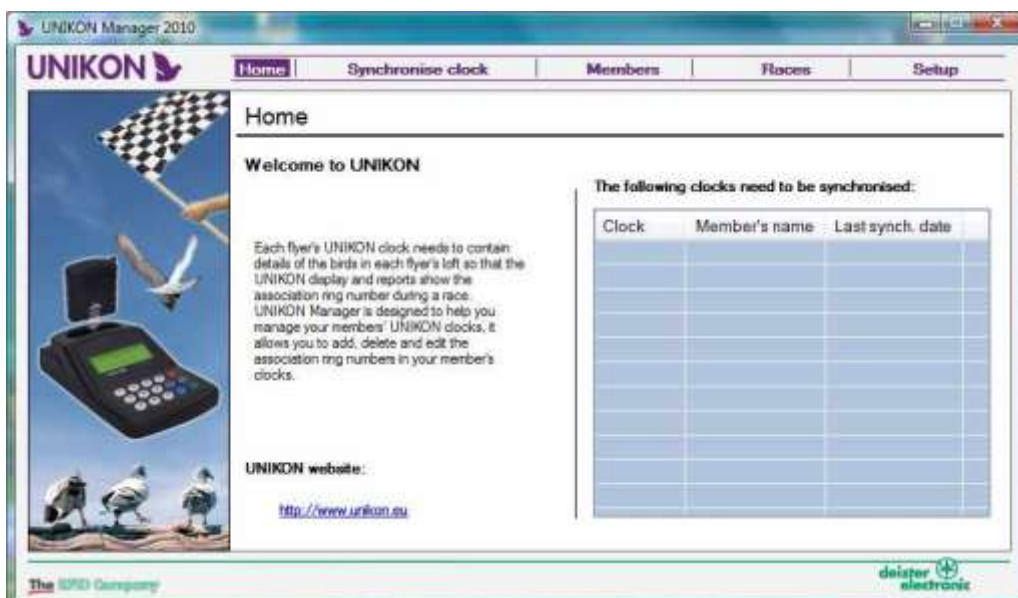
UNIKON Manager 2010

UNIKON

Home | Synchronise clock | Members | Races | Setup

Home

Welcome to UNIKON

Each flyer's UNIKON clock needs to contain details of the birds in each flyer's loft so that the UNIKON display and reports show the association ring number during a race. UNIKON Manager is designed to help you manage your members' UNIKON clocks, it allows you to add, delete and edit the association ring numbers in your member's clocks.

UNIKON website:

http://www.unikon.eu

The following clocks need to be synchronised:

| Clock | Member's name | Last synch. date |
|---|---|---|
| | | |

The RFID Company

deister electronic